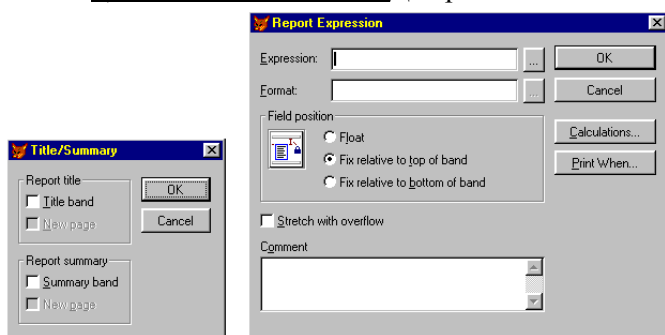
Report Expression
Expression:
...
OK
Format:
...
Cancel
Field position
Float
Fix relative to top of band
Fix relative to bottom of band
Calculations...
Print When...
Stretch with overflow
Comment

Title/Summary
Report title
Title band
New page
OK
Cancel
Report summary
Summary band
New page